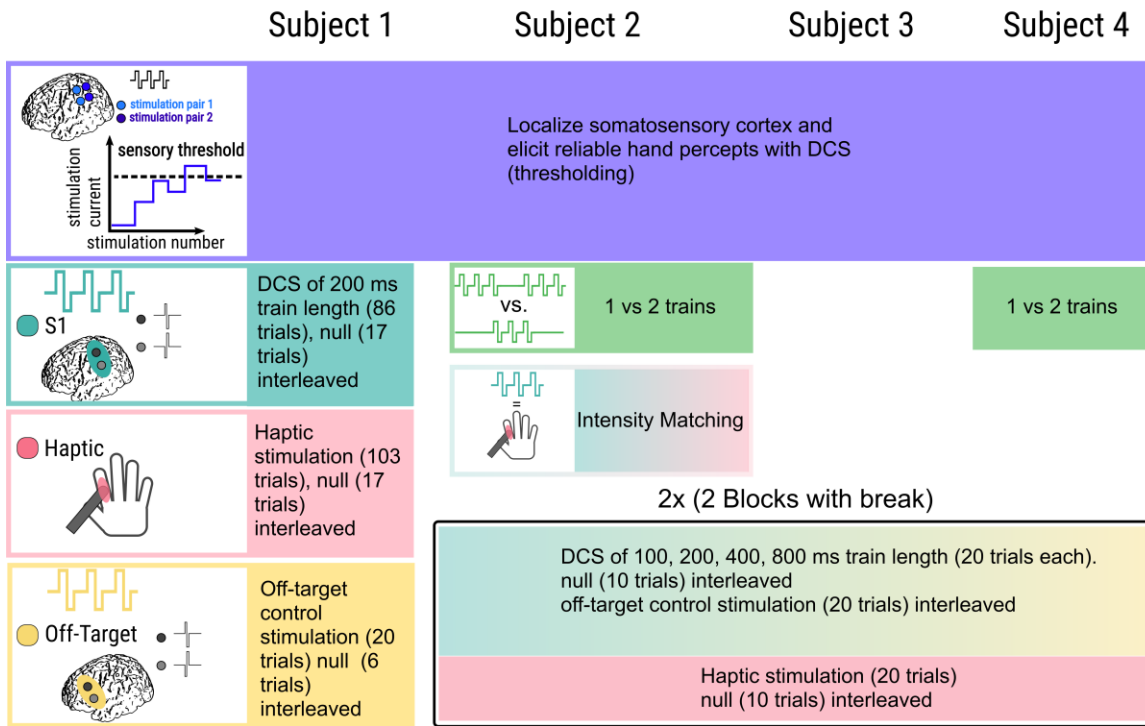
Subject 1 Subject 2 Subject 3 Subject 4

stimulation pair 1
stimulation pair 2

sensory threshold

stimulation current

stimulation number

Localize somatosensory cortex and elicit reliable hand percepts with DCS (thresholding)

S1

DCS of 200 ms train length (86 trials), null (17 trials) interleaved

vs.

1 vs 2 trains

1 vs 2 trains

=

Intensity Matching

Haptic

Haptic stimulation (103 trials), null (17 trials) interleaved

2x (2 Blocks with break)

Off-Target

Off-target control stimulation (20 trials) null (6 trials) interleaved

DCS of 100, 200, 400, 800 ms train length (20 trials each).
null (10 trials) interleaved
off-target control stimulation (20 trials) interleaved

Haptic stimulation (20 trials)
null (10 trials) interleaved